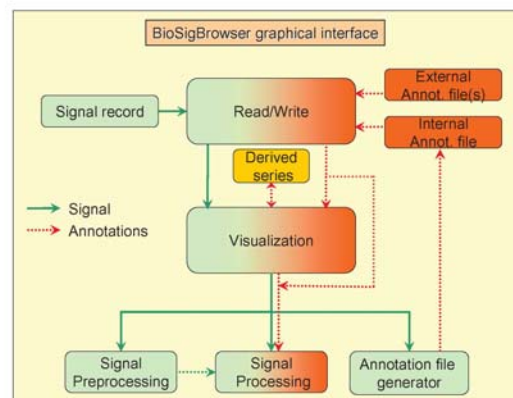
BioSigBrowser graphical interface

Signal record

Read/Write

External Annot. file(s)

Internal Annot. file

Derived series

Signal

Annotations

Visualization

Signal Preprocessing

Signal Processing

Annotation file generator